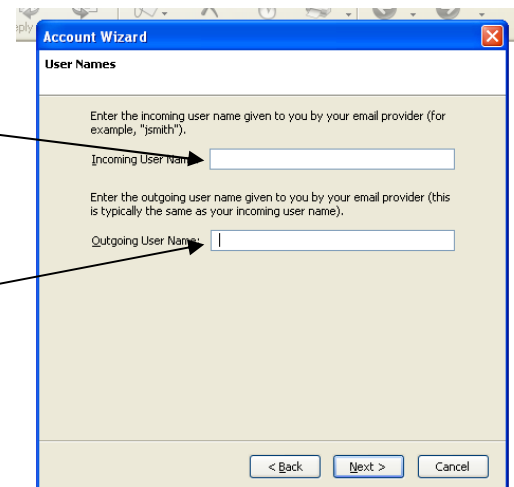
eply

Account Wizard

User Names

Enter the incoming user name given to you by your email provider (for example, "jsmith").

Incoming User Nam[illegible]

Enter the outgoing user name given to you by your email provider (this is typically the same as your incoming user name).

Outgoing User Name:

< Back Next > Cancel